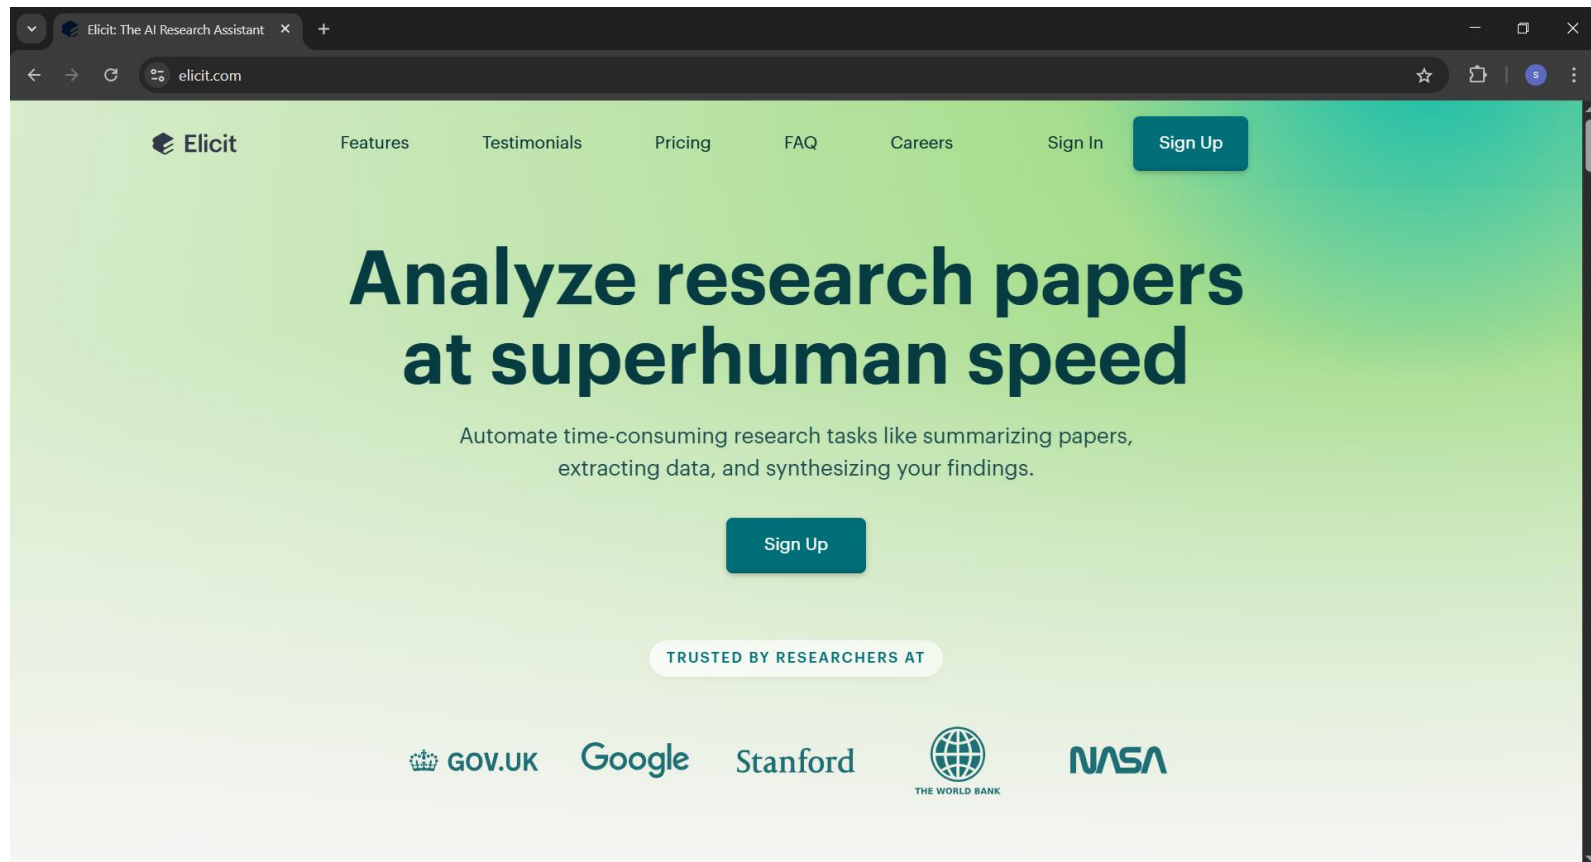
Elicit: The AI Research Assistant

elicit.com

S

Elicit

Features Testimonials Pricing FAQ Careers Sign In Sign Up

Analyze research papers at superhuman speed

Automate time-consuming research tasks like summarizing papers, extracting data, and synthesizing your findings.

Sign Up

TRUSTED BY RESEARCHERS AT

GOV.UK Google Stanford THE WORLD BANK NASA